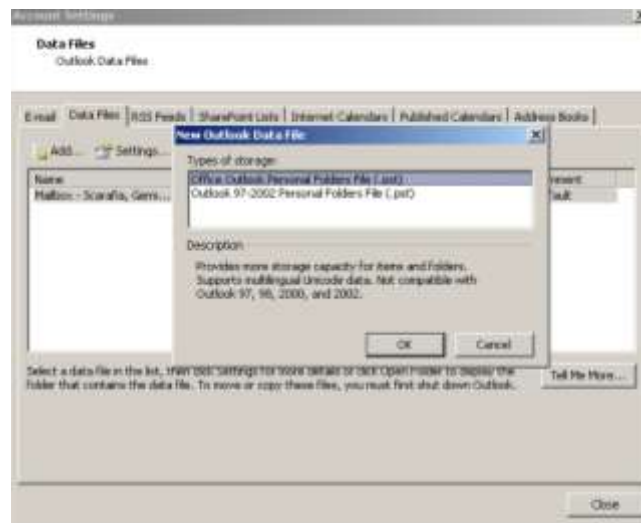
Account Settings

Data Files
Outlook Data Files

E-mail | Data Files | RSS Feeds | SharePoint Lists | Internet Calendars | Published Calendars | Address Books

Add... Settings...

Name
Mailbox - Scarafo, Gern...

ment
fault

New Outlook Data File

Types of storage:
Office Outlook Personal Folders File (.pst)
Outlook 97-2002 Personal Folders File (.pst)

Description
Provides more storage capacity for items and folders. Supports multilingual Unicode data. Not compatible with Outlook 97, 98, 2000, and 2002.

OK Cancel

Select a data file in the list, then click Settings for more details or click Open Folder to display the folder that contains the data file. To move or copy these files, you must first shut down Outlook.

Tell Me More...

Close